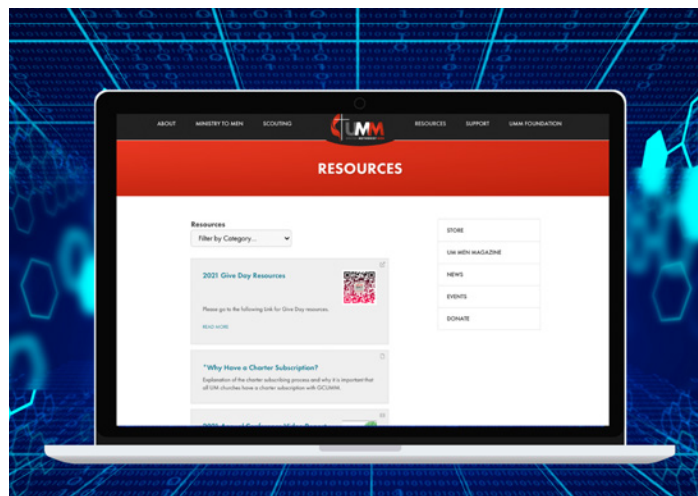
ABOUT MINISTRY TO MEN SCOUTING UMM RESOURCES SUPPORT UMM FOUNDATION

RESOURCES

Resources
Filter by Category...

2021 Give Day Resources

Please go to the following link for Give Day resources.

READ MORE

"Why Have a Charter Subscription?

Explanation of the charter subscribing process and why it is important that all UM churches have a charter subscription with GCUMM.

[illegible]

STORE
UM MEN MAGAZINE
NEWS
EVENTS
DONATE